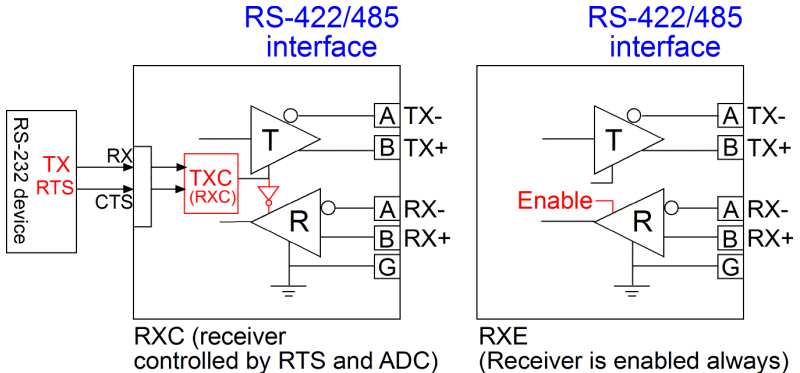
RS-422/485 interface

RS-422/485 interface

RS-232 device

TX
RTS

RX
CTS

TXC
(RXC)

T
R

A TX-
B TX+
A RX-
B RX+
G

RXC (receiver controlled by RTS and ADC)

Enable

T
R

A TX-
B TX+
A RX-
B RX+
G

RXE
(Receiver is enabled always)